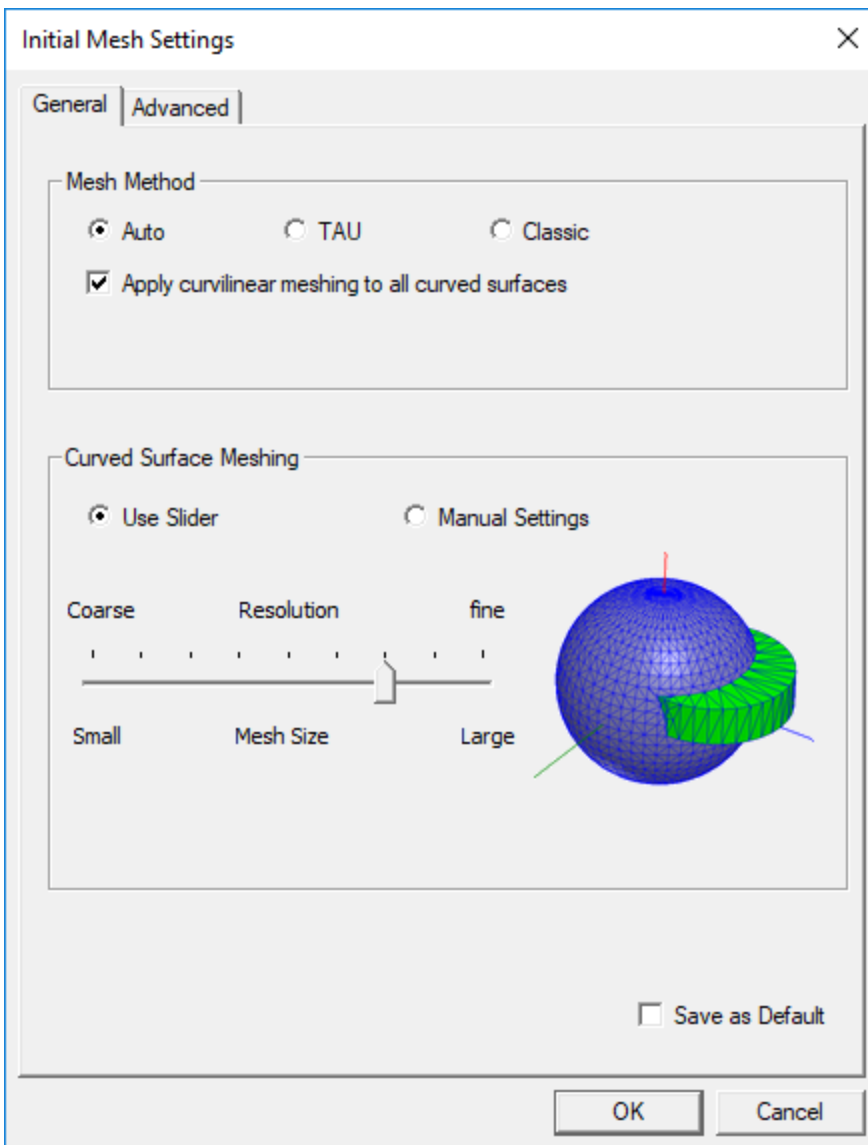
Initial Mesh Settings

General | Advanced

Mesh Method

Auto TAU Classic

Apply curvilinear meshing to all curved surfaces

Curved Surface Meshing

Use Slider Manual Settings

Coarse Resolution fine

Small Mesh Size Large

Save as Default

OK Cancel